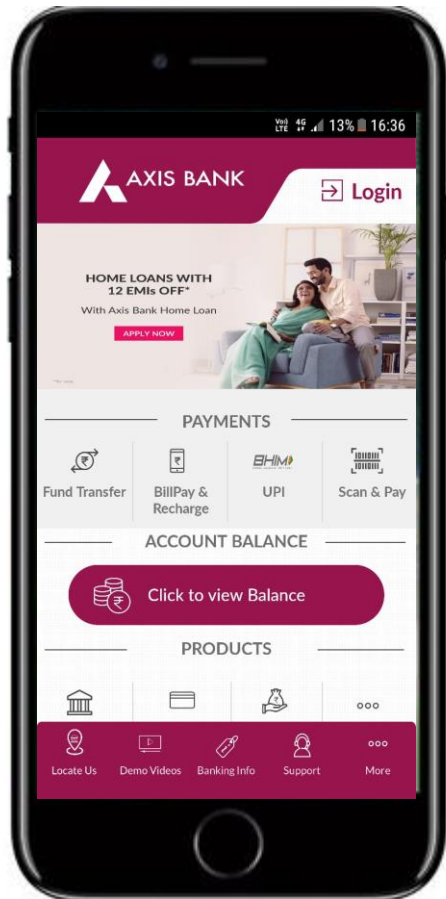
Vo) LTE 4G 13% 16:36

AXIS BANK

Login

HOME LOANS WITH 12 EMIs OFF*

With Axis Bank Home Loan

APPLY NOW

*T&C apply

PAYMENTS

Fund Transfer

BillPay & Recharge

BHIM

UPI

Scan & Pay

ACCOUNT BALANCE

Click to view Balance

PRODUCTS

Locate Us

Demo Videos

Banking Info

Support

More